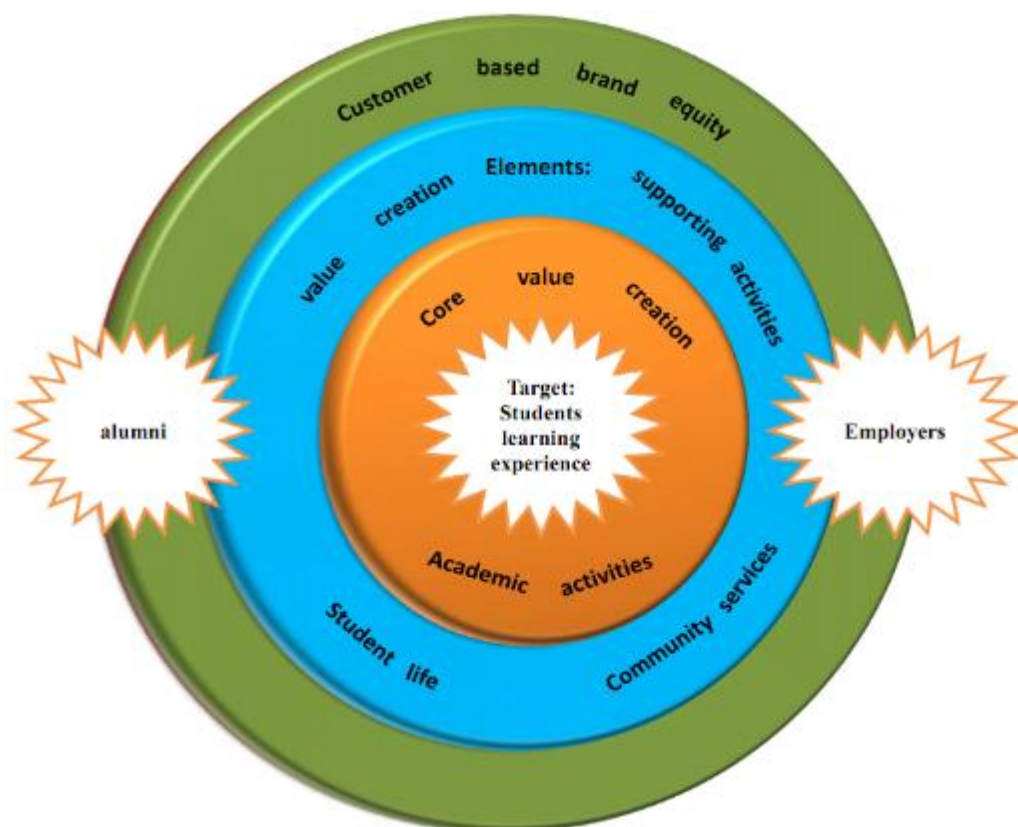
Customer based brand equity

value creation Elements: supporting activities

Core value creation

Target: Students learning experience

alumni

Employers

Academic activities

Student life

Community services